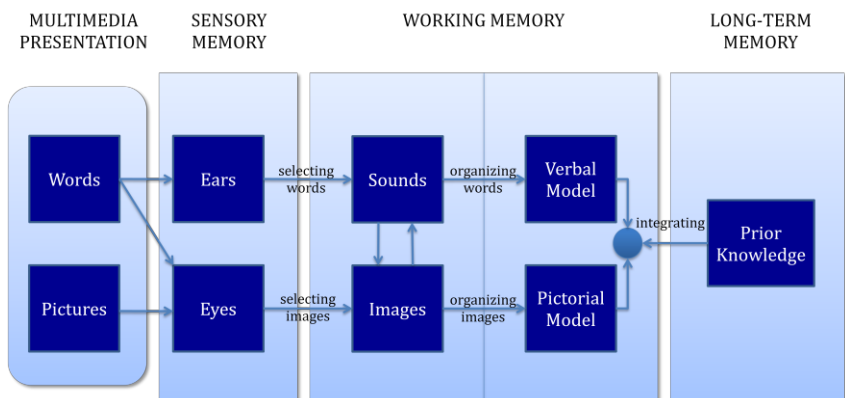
MULTIMEDIA PRESENTATION

SENSORY MEMORY

WORKING MEMORY

LONG-TERM MEMORY

Words

Pictures

Ears

Eyes

selecting words

selecting images

Sounds

Images

organizing words

organizing images

Verbal Model

Pictorial Model

integrating

Prior Knowledge